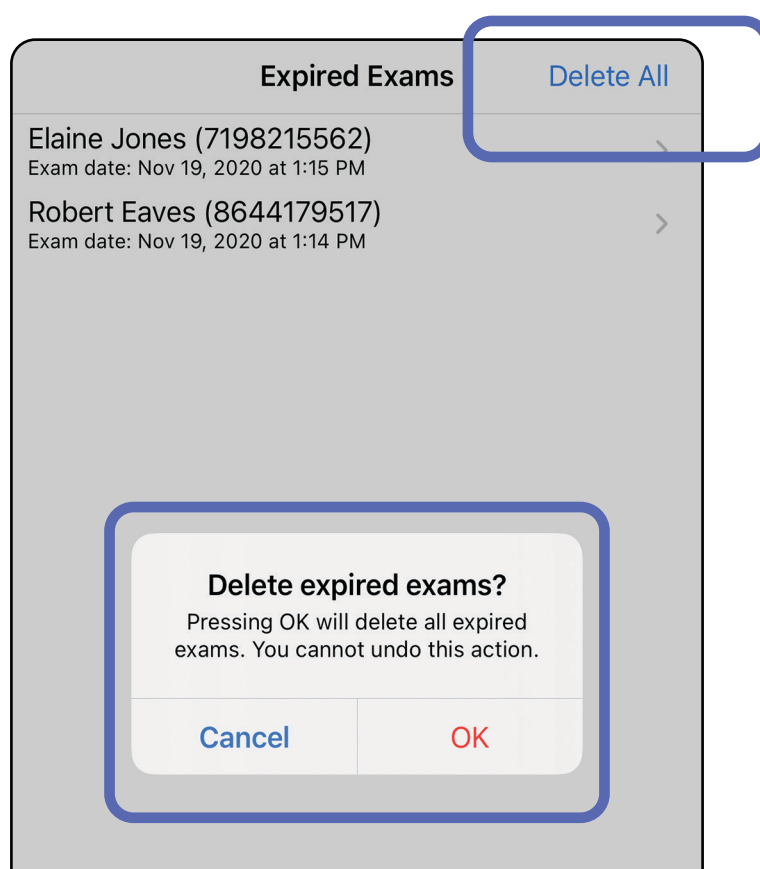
Expired Exams
Delete All

Elaine Jones (7198215562)
Exam date: Nov 19, 2020 at 1:15 PM

Robert Eaves (8644179517)
Exam date: Nov 19, 2020 at 1:14 PM

Delete expired exams?
Pressing OK will delete all expired exams. You cannot undo this action.

Cancel
OK